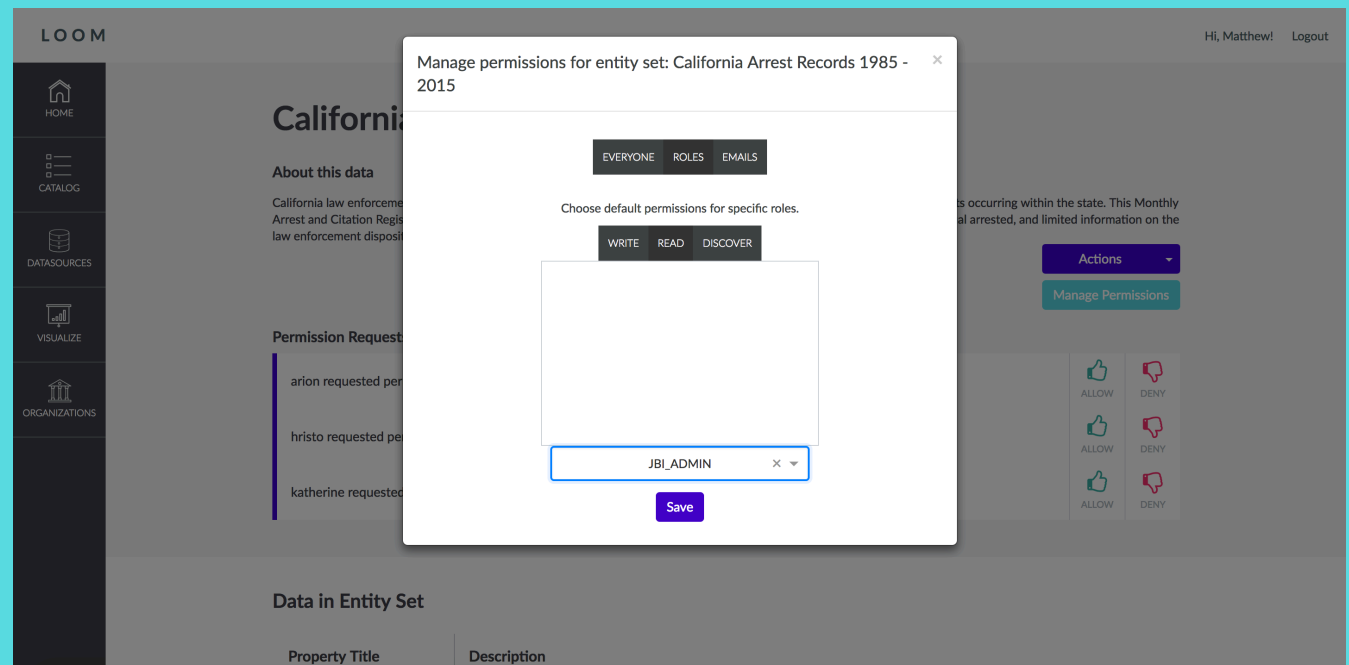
LOOM

Hi, Matthew! Logout

HOME

CATALOG

DATASOURCES

VISUALIZE

ORGANIZATIONS

Californi

About this data

California law enforceme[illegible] ts occurring within the state. This Monthly Arrest and Citation Regis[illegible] al arrested, and limited information on the law enforcement disposit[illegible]

Actions

Manage Permissions

Permission Request

arion requested per

hristo requested per

katherine requested

ALLOW DENY

ALLOW DENY

ALLOW DENY

Data in Entity Set

Property Title

Description

Manage permissions for entity set: California Arrest Records 1985 - 2015

×

EVERYONE ROLES EMAILS

Choose default permissions for specific roles.

WRITE READ DISCOVER

JBI_ADMIN ×

Save